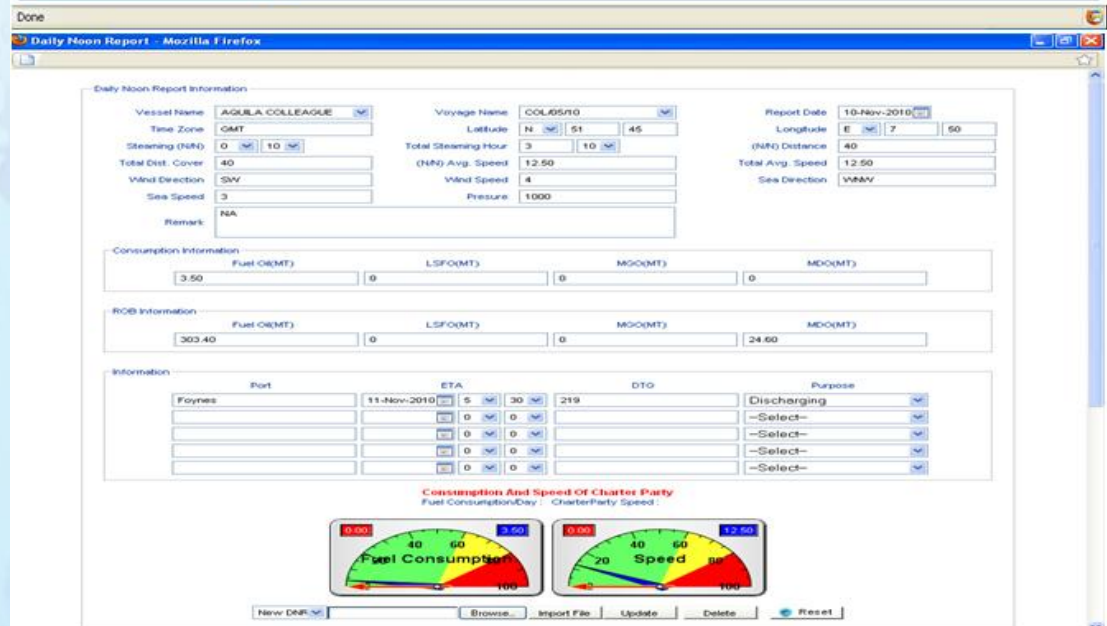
Done

Daily Noon Report - Mozilla Firefox

Daily Noon Report Information

Vessel Name AQUILA COLLEAGUE
Voyage Name COL/05/10
Report Date 10-Nov-2010
Time Zone GMT
Latitude N 51 45
Longitude E 7 50
Steaming (N/N) 0 10
Total Steaming Hour 3 10
(N/N) Distance 40
Total Dist. Cover 40
(N/N) Avg. Speed 12.50
Total Avg. Speed 12.50
Wind Direction SW
Wind Speed 4
Sea Direction WNW
Sea Speed 3
Presure 1000
Remark NA

Consumption Information

| Fuel Oil(MT) | LSFO(MT) | MGO(MT) | MDO(MT) |
|---|---|---|---|
| 3.50 | 0 | 0 | 0 |

ROB Information

| Fuel Oil(MT) | LSFO(MT) | MGO(MT) | MDO(MT) |
|---|---|---|---|
| 303.40 | 0 | 0 | 24.60 |

Information

| Port | ETA | | | DTG | Purpose |
|---|---|---|---|---|---|
| Foynes | 11-Nov-2010 | 5 | 30 | 219 | Discharging |
| | | 0 | 0 | | --Select-- |
| | | 0 | 0 | | --Select-- |
| | | 0 | 0 | | --Select-- |
| | | 0 | 0 | | --Select-- |

Consumption And Speed Of Charter Party
Fuel Consumption/Day : CharterParty Speed :

0.00 3.50 40 60 Fuel Consumption 100
0.00 12.50 20 40 60 80 Speed 100

New DNR Browse... Import File Update Delete Reset